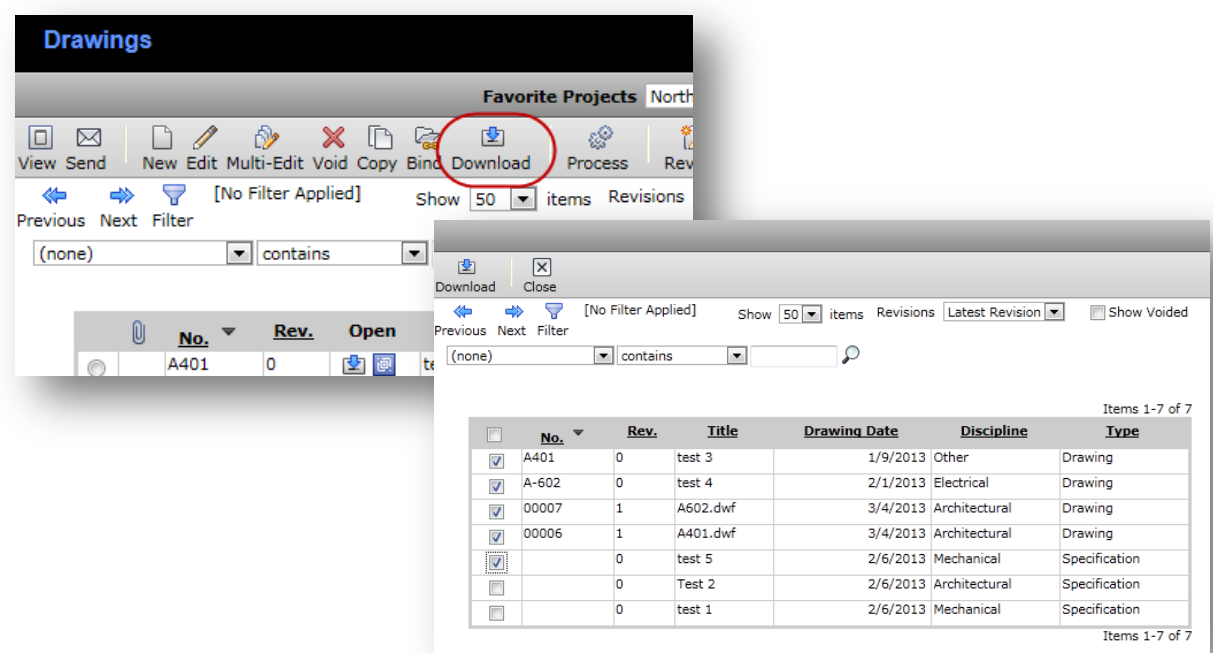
Drawings

Favorite Projects North

View Send New Edit Multi-Edit Void Copy Bind Download Process Rev

Previous Next Filter [No Filter Applied] Show 50 items Revisions

(none) contains

| No. | Rev. | Open |
|---|---|---|
| A401 | 0 | |

Download Close

Previous Next Filter [No Filter Applied] Show 50 items Revisions Latest Revision Show Voided

(none) contains

Items 1-7 of 7

| | No. | Rev. | Title | Drawing Date | Discipline | Type |
|---|---|---|---|---|---|---|
| ☑ | A401 | 0 | test 3 | 1/9/2013 | Other | Drawing |
| ☑ | A-602 | 0 | test 4 | 2/1/2013 | Electrical | Drawing |
| ☑ | 00007 | 1 | A602.dwf | 3/4/2013 | Architectural | Drawing |
| ☑ | 00006 | 1 | A401.dwf | 3/4/2013 | Architectural | Drawing |
| ☑ | | 0 | test 5 | 2/6/2013 | Mechanical | Specification |
| ☐ | | 0 | Test 2 | 2/6/2013 | Architectural | Specification |
| ☐ | | 0 | test 1 | 2/6/2013 | Mechanical | Specification |

Items 1-7 of 7